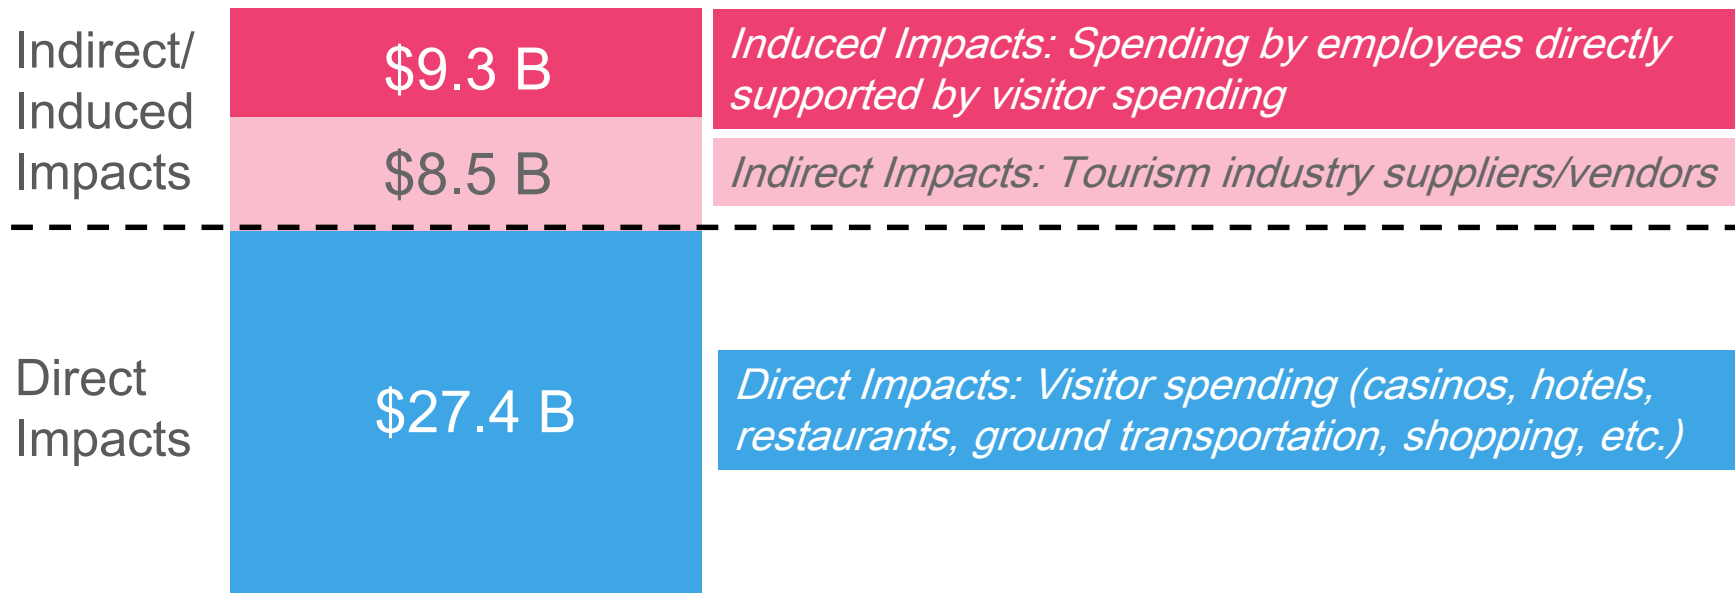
Indirect/ Induced Impacts

$9.3 B

Induced Impacts: Spending by employees directly supported by visitor spending

$8.5 B

Indirect Impacts: Tourism industry suppliers/vendors

Direct Impacts

$27.4 B

Direct Impacts: Visitor spending (casinos, hotels, restaurants, ground transportation, shopping, etc.)